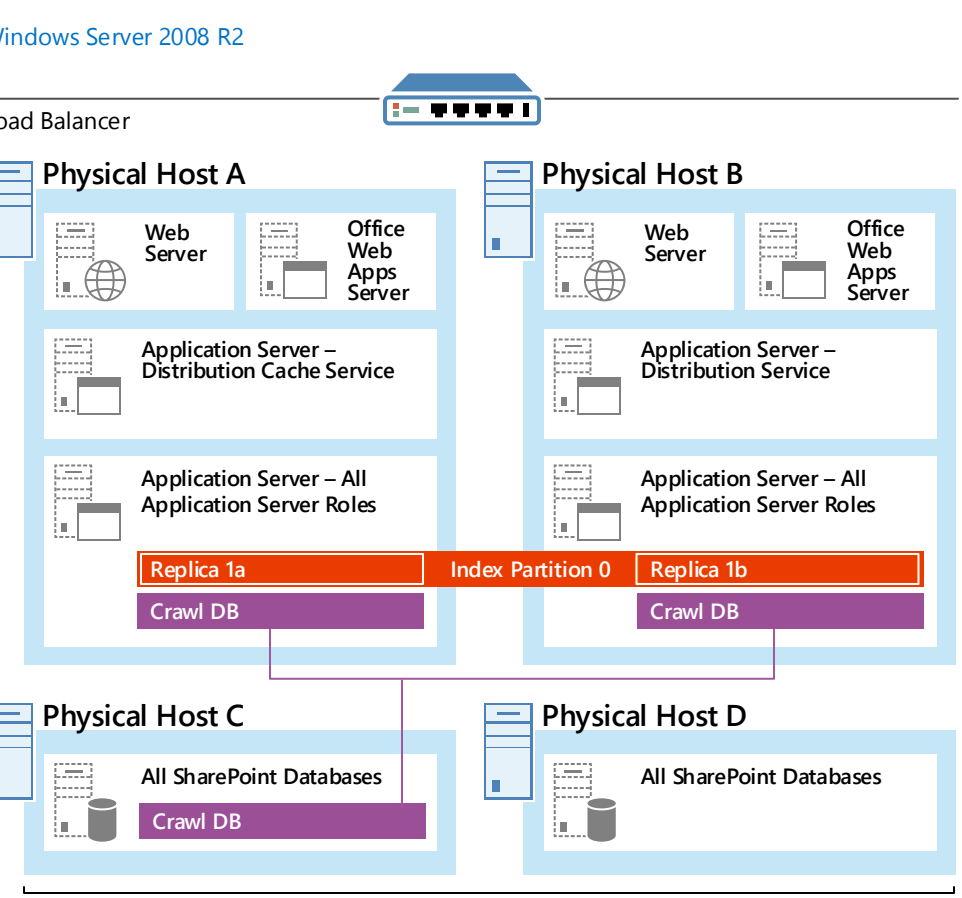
Windows Server 2008 R2

oad Balancer

Physical Host A

Web Server

Office Web Apps Server

Application Server – Distribution Cache Service

Application Server – All Application Server Roles

Replica 1a

Index Partition 0

Crawl DB

Physical Host B

Web Server

Office Web Apps Server

Application Server – Distribution Service

Application Server – All Application Server Roles

Replica 1b

Crawl DB

Physical Host C

All SharePoint Databases

Crawl DB

Physical Host D

All SharePoint Databases